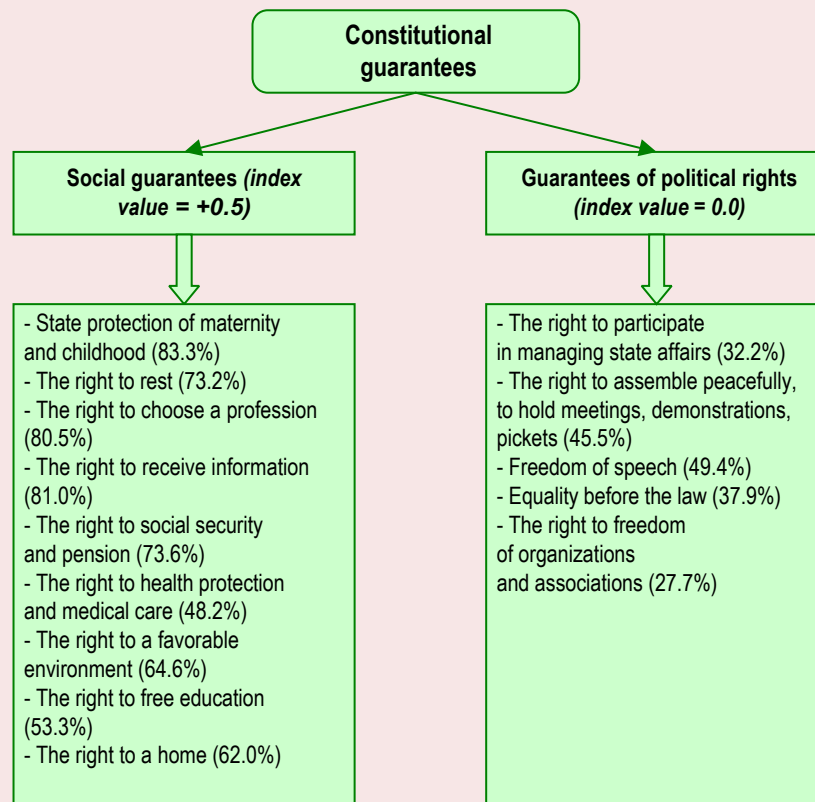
Constitutional guarantees

Social guarantees *(index value = +0.5)*

- State protection of maternity and childhood (83.3%)
- The right to rest (73.2%)
- The right to choose a profession (80.5%)
- The right to receive information (81.0%)
- The right to social security and pension (73.6%)
- The right to health protection and medical care (48.2%)
- The right to a favorable environment (64.6%)
- The right to free education (53.3%)
- The right to a home (62.0%)

Guarantees of political rights *(index value = 0.0)*

- The right to participate in managing state affairs (32.2%)
- The right to assemble peacefully, to hold meetings, demonstrations, pickets (45.5%)
- Freedom of speech (49.4%)
- Equality before the law (37.9%)
- The right to freedom of organizations and associations (27.7%)